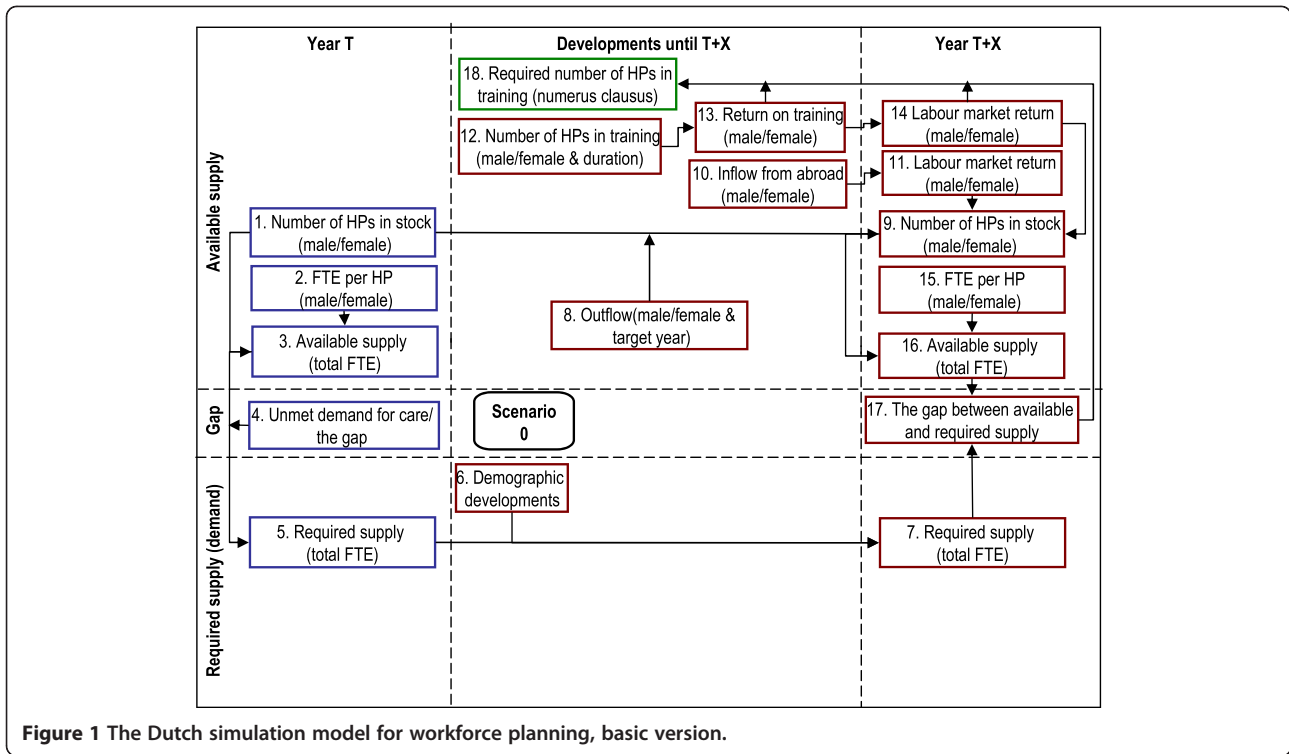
Year T

Developments until T+X

Year T+X

Available supply

18. Required number of HPs in training (numerus clausus)

12. Number of HPs in training (male/female & duration)

13. Return on training (male/female)

14 Labour market return (male/female)

10. Inflow from abroad (male/female)

11. Labour market return (male/female)

1. Number of HPs in stock (male/female)

9. Number of HPs in stock (male/female)

2. FTE per HP (male/female)

15. FTE per HP (male/female)

8. Outflow(male/female & target year)

3. Available supply (total FTE)

16. Available supply (total FTE)

Gap

4. Unmet demand for care/ the gap

Scenario 0

17. The gap between available and required supply

Required supply (demand)

6. Demographic developments

5. Required supply (total FTE)

7. Required supply (total FTE)

Figure 1 The Dutch simulation model for workforce planning, basic version.